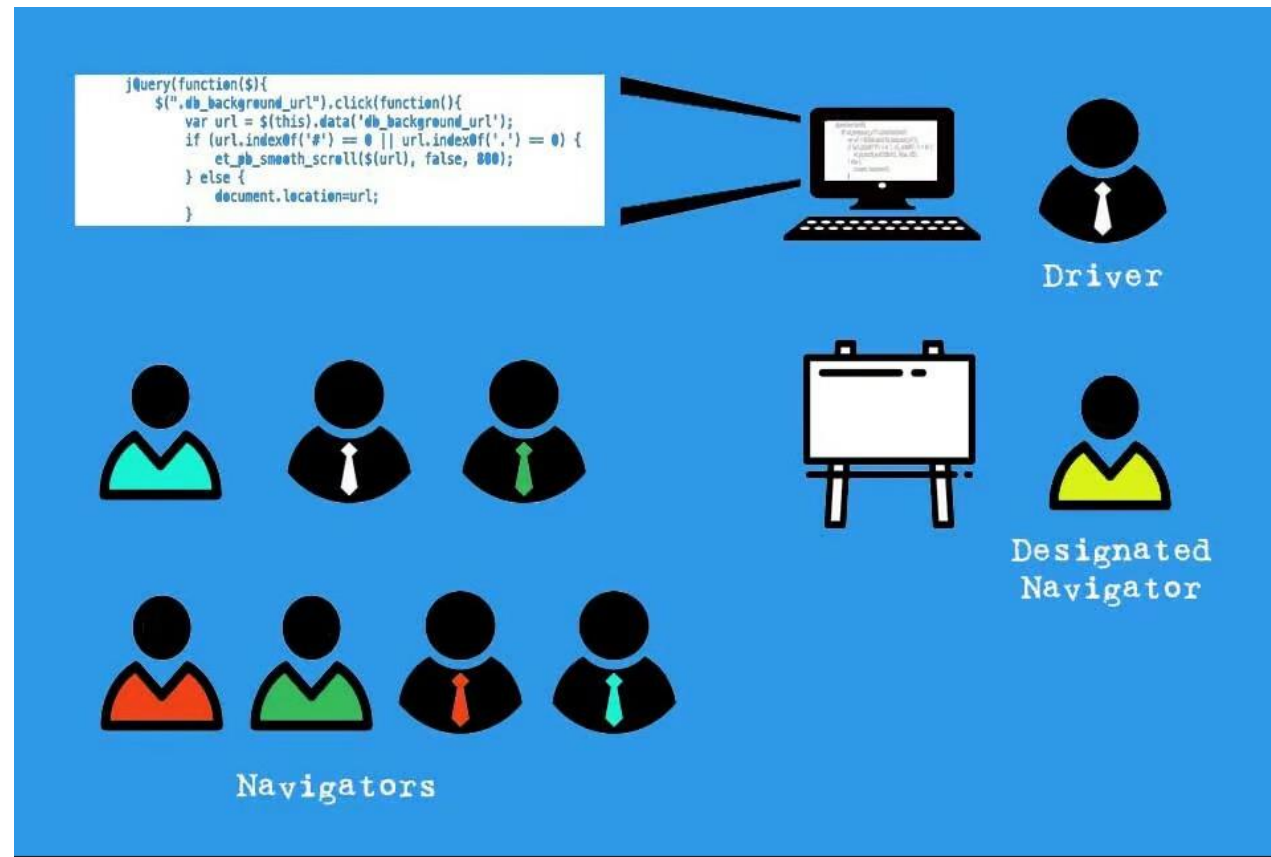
jQuery(function($){
$(".db_background_url").click(function(){
var url = $(this).data('db_background_url');
if (url.indexOf('#') == 0 || url.indexOf('.') == 0) {
et_pb_smooth_scroll($(url), false, 800);
} else {
document.location=url;
}

Driver

Designated Navigator

Navigators